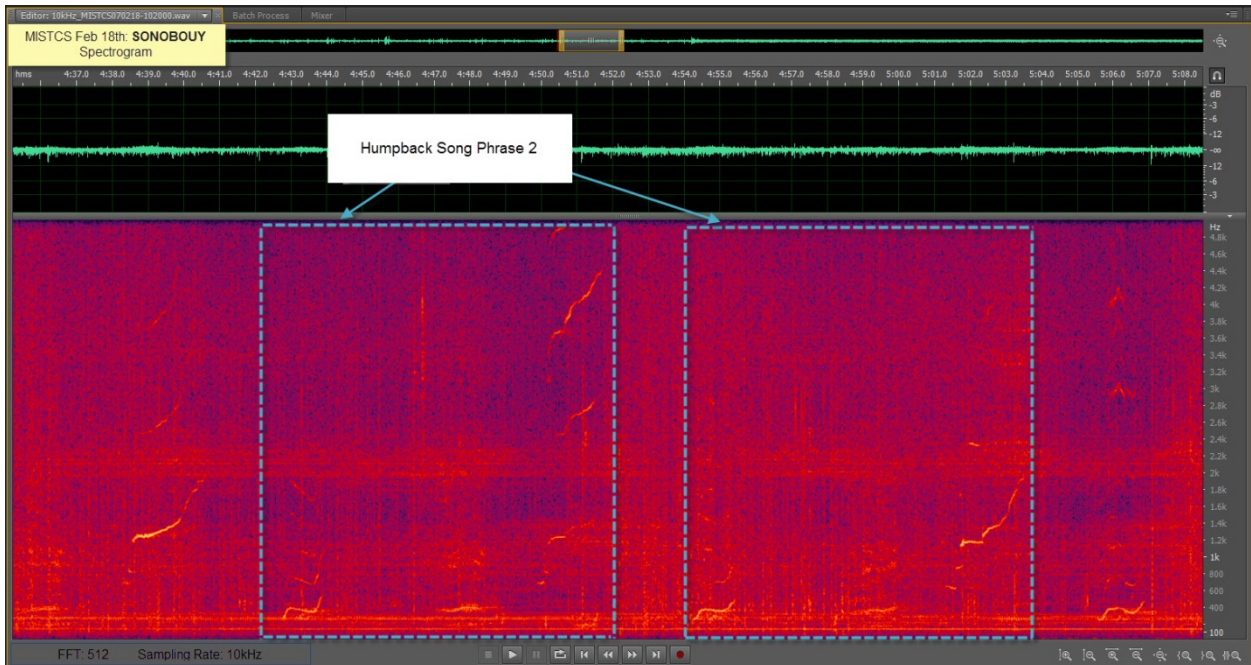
Editor: 10kHz_MISTCS070218-102000.wav
Batch Process
Mixer

MISTCS Feb 18th: **SONOBOUY**
Spectrogram

hms 4:37.0 4:38.0 4:39.0 4:40.0 4:41.0 4:42.0 4:43.0 4:44.0 4:45.0 4:46.0 4:47.0 4:48.0 4:49.0 4:50.0 4:51.0 4:52.0 4:53.0 4:54.0 4:55.0 4:56.0 4:57.0 4:58.0 4:59.0 5:00.0 5:01.0 5:02.0 5:03.0 5:04.0 5:05.0 5:06.0 5:07.0 5:08.0

dB
-3
-6
-12
-∞
-12
-6
-3

Humpback Song Phrase 2

Hz
4.8k
4.6k
4.4k
4.2k
4k
3.8k
3.6k
3.4k
3.2k
3k
2.8k
2.6k
2.4k
2.2k
2k
1.8k
1.6k
1.4k
1.2k
1k
800
600
400
100

FFT: 512 Sampling Rate: 10kHz